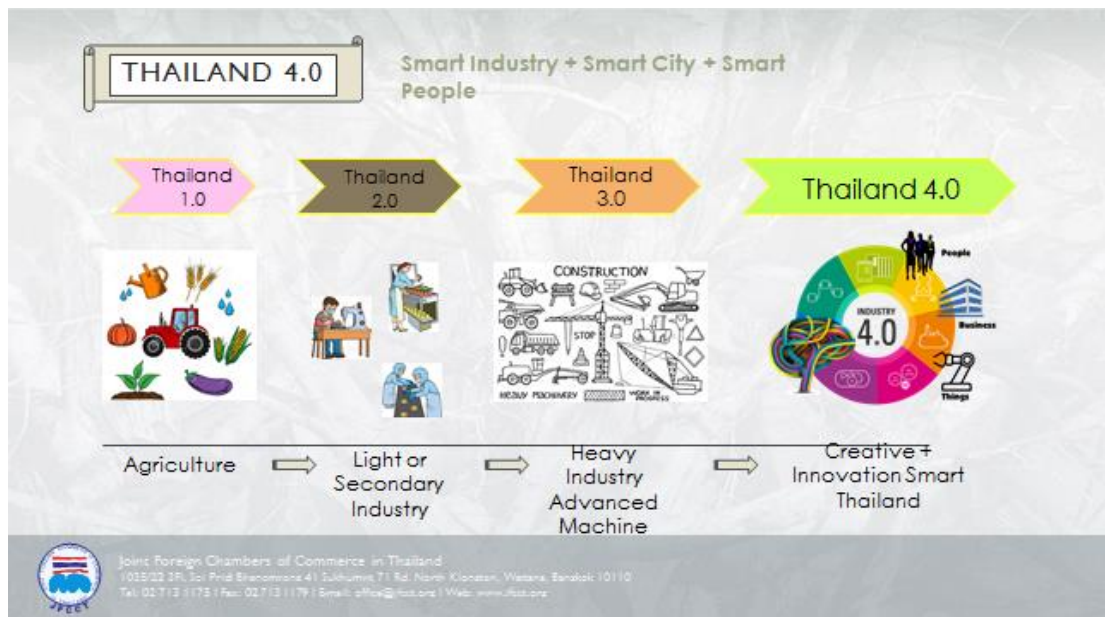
THAILAND 4.0

Smart Industry + Smart City + Smart People

Thailand 1.0

Thailand 2.0

Thailand 3.0

Thailand 4.0

CONSTRUCTION

STOP

HEAVY MACHINERY

WORK IN PROGRESS

INDUSTRY 4.0

People

Business

Things

Agriculture

Light or Secondary Industry

Heavy Industry Advanced Machine

Creative + Innovation Smart Thailand

JFCCT

Joint Foreign Chambers of Commerce in Thailand

1035/22 3Fl. Soi Pridi Banomyong 41 Sukhumvit 71 Rd. North Klongton, Wattana, Bangkok 10110

Tel: 02 713 1175 | Fax: 02 713 1179 | Email: office@jfcct.org | Web: www.jfcct.org